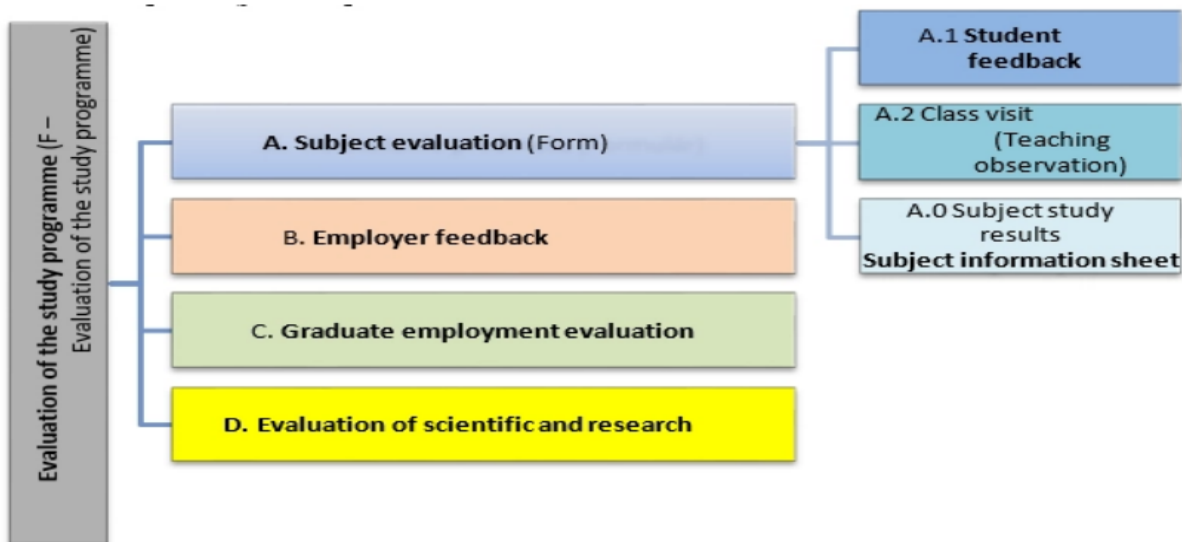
Evaluation of the study programme (F – Evaluation of the study programme)

A. Subject evaluation (Form)

B. Employer feedback

C. Graduate employment evaluation

D. Evaluation of scientific and research

A.1 Student feedback

A.2 Class visit (Teaching observation)

A.0 Subject study results
Subject information sheet